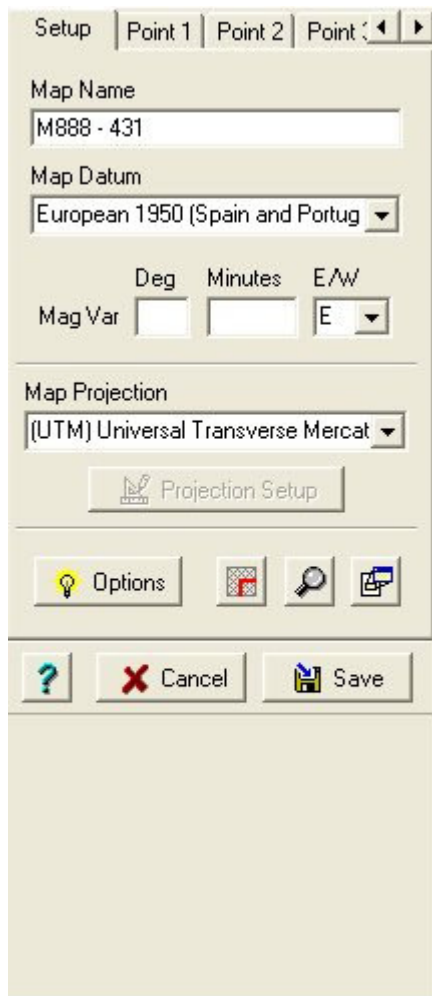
Setup | Point 1 | Point 2 | Point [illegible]

Map Name
M888 - 431

Map Datum
European 1950 (Spain and Portug

Deg Minutes E/W
Mag Var E

Map Projection
(UTM) Universal Transverse Mercat

Projection Setup

Options

?
Cancel
Save